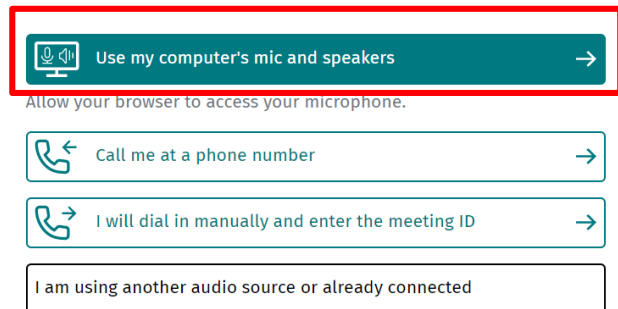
Use my computer's mic and speakers

Allow your browser to access your microphone.

Call me at a phone number

I will dial in manually and enter the meeting ID

I am using another audio source or already connected